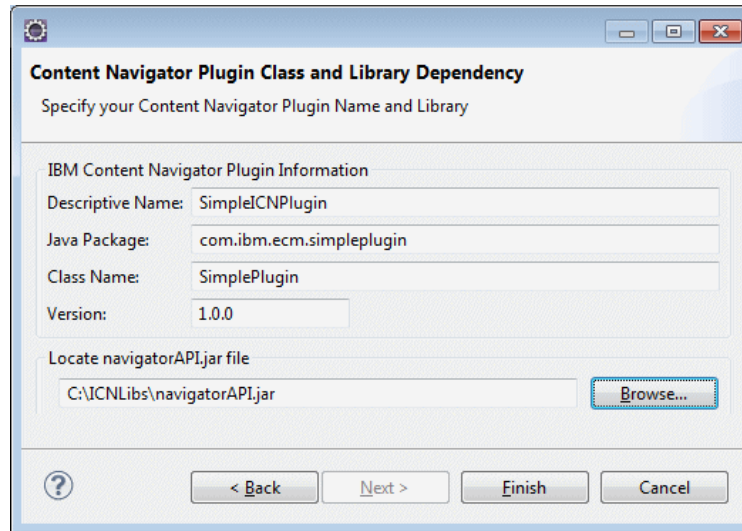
Content Navigator Plugin Class and Library Dependency

Specify your Content Navigator Plugin Name and Library

IBM Content Navigator Plugin Information

Descriptive Name: SimpleICNPlugin

Java Package: com.ibm.ecm.simpleplugin

Class Name: SimplePlugin

Version: 1.0.0

Locate navigatorAPI.jar file

C:\ICNLibs\navigatorAPI.jar

Browse...

?

< Back

Next >

Finish

Cancel